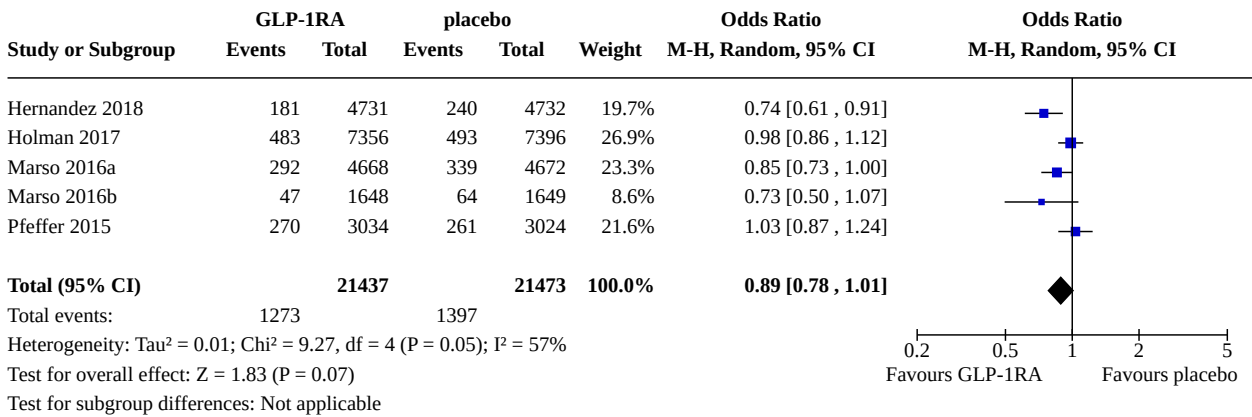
| Study or Subgroup | GLP-1RA Events | GLP-1RA Total | placebo Events | placebo Total | Weight | Odds Ratio M-H, Random, 95% CI |
|---|---|---|---|---|---|---|
| Hernandez 2018 | 181 | 4731 | 240 | 4732 | 19.7% | 0.74 [0.61 , 0.91] |
| Holman 2017 | 483 | 7356 | 493 | 7396 | 26.9% | 0.98 [0.86 , 1.12] |
| Marso 2016a | 292 | 4668 | 339 | 4672 | 23.3% | 0.85 [0.73 , 1.00] |
| Marso 2016b | 47 | 1648 | 64 | 1649 | 8.6% | 0.73 [0.50 , 1.07] |
| Pfeffer 2015 | 270 | 3034 | 261 | 3024 | 21.6% | 1.03 [0.87 , 1.24] |
| **Total (95% CI)** | | **21437** | | **21473** | **100.0%** | **0.89 [0.78 , 1.01]** |
| Total events: | 1273 | | 1397 | | | |

Heterogeneity: Tau² = 0.01; Chi² = 9.27, df = 4 (P = 0.05); I² = 57%
Test for overall effect: Z = 1.83 (P = 0.07)
Test for subgroup differences: Not applicable

Odds Ratio
M-H, Random, 95% CI

0.2 0.5 1 2 5
Favours GLP-1RA Favours placebo